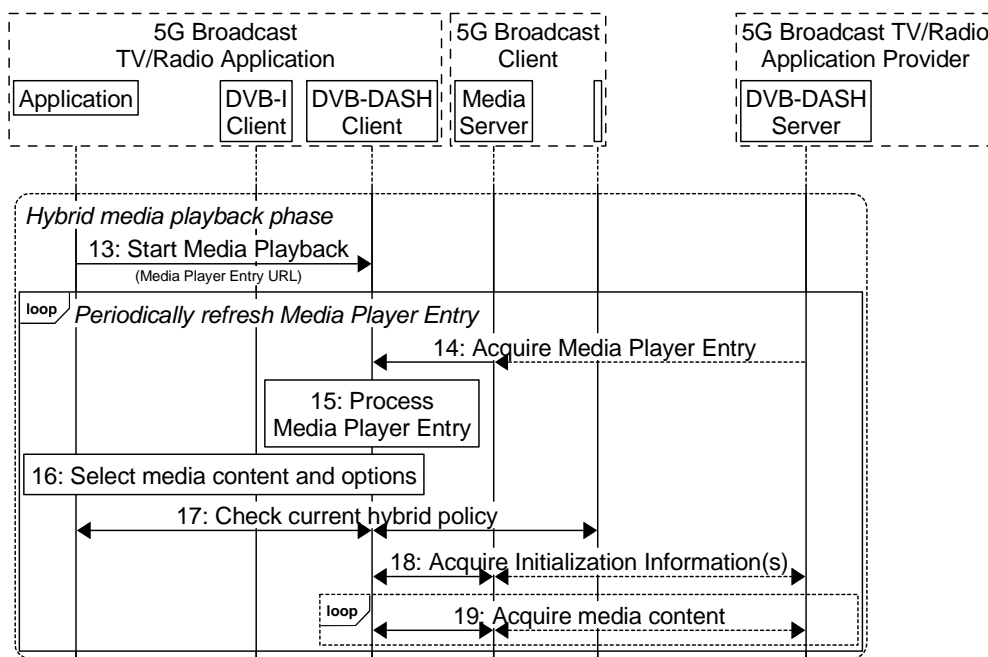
5G Broadcast TV/Radio Application

Application

DVB-I Client

DVB-DASH Client

5G Broadcast Client

Media Server

5G Broadcast TV/Radio Application Provider

DVB-DASH Server

Hybrid media playback phase

13: Start Media Playback
(Media Player Entry URL)

loop

Periodically refresh Media Player Entry

14: Acquire Media Player Entry

15: Process Media Player Entry

16: Select media content and options

17: Check current hybrid policy

18: Acquire Initialization Information(s)

loop

19: Acquire media content